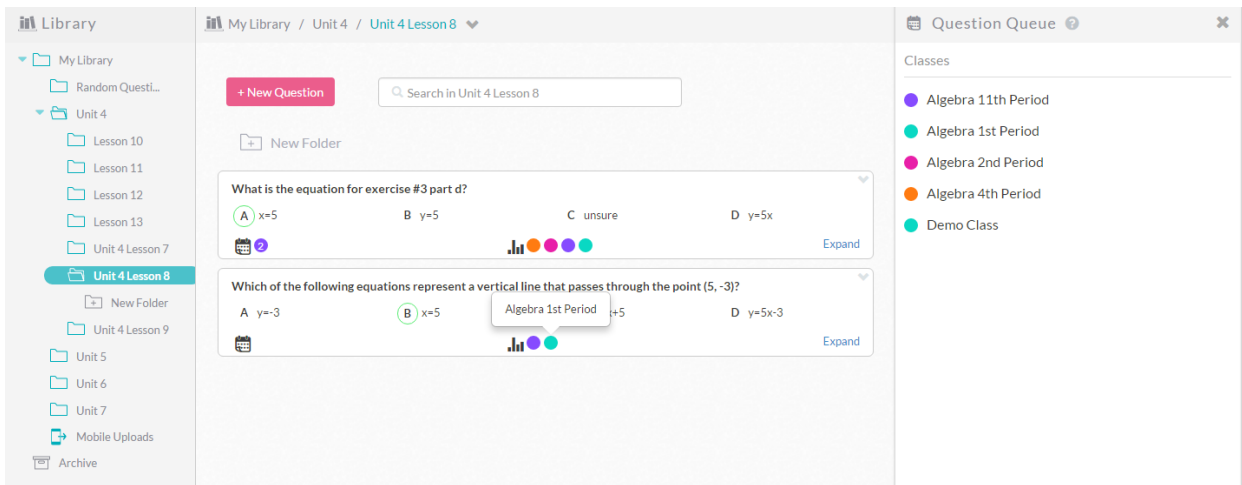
Library

My Library
Random Questi...
Unit 4
Lesson 10
Lesson 11
Lesson 12
Lesson 13
Unit 4 Lesson 7
Unit 4 Lesson 8
New Folder
Unit 4 Lesson 9
Unit 5
Unit 6
Unit 7
Mobile Uploads
Archive

My Library / Unit 4 / Unit 4 Lesson 8

+ New Question

Search in Unit 4 Lesson 8

New Folder

What is the equation for exercise #3 part d?

A x=5
B y=5
C unsure
D y=5x

2

Expand

Which of the following equations represent a vertical line that passes through the point (5, -3)?

A y=-3
B x=5
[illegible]+5
D y=5x-3

Algebra 1st Period

Expand

Question Queue

Classes

Algebra 11th Period
Algebra 1st Period
Algebra 2nd Period
Algebra 4th Period
Demo Class